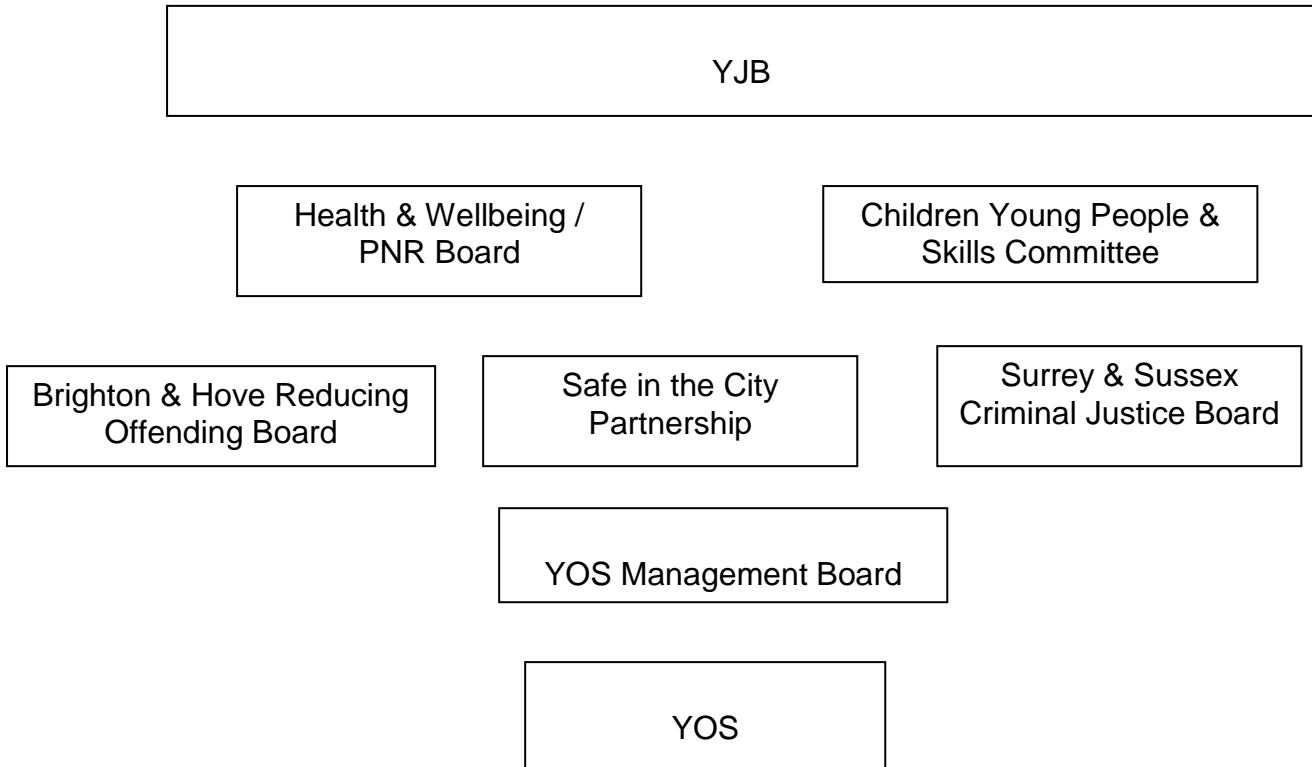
YJB

Health & Wellbeing / PNR Board

Children Young People & Skills Committee

Brighton & Hove Reducing Offending Board

Safe in the City Partnership

Surrey & Sussex Criminal Justice Board

YOS Management Board

YOS